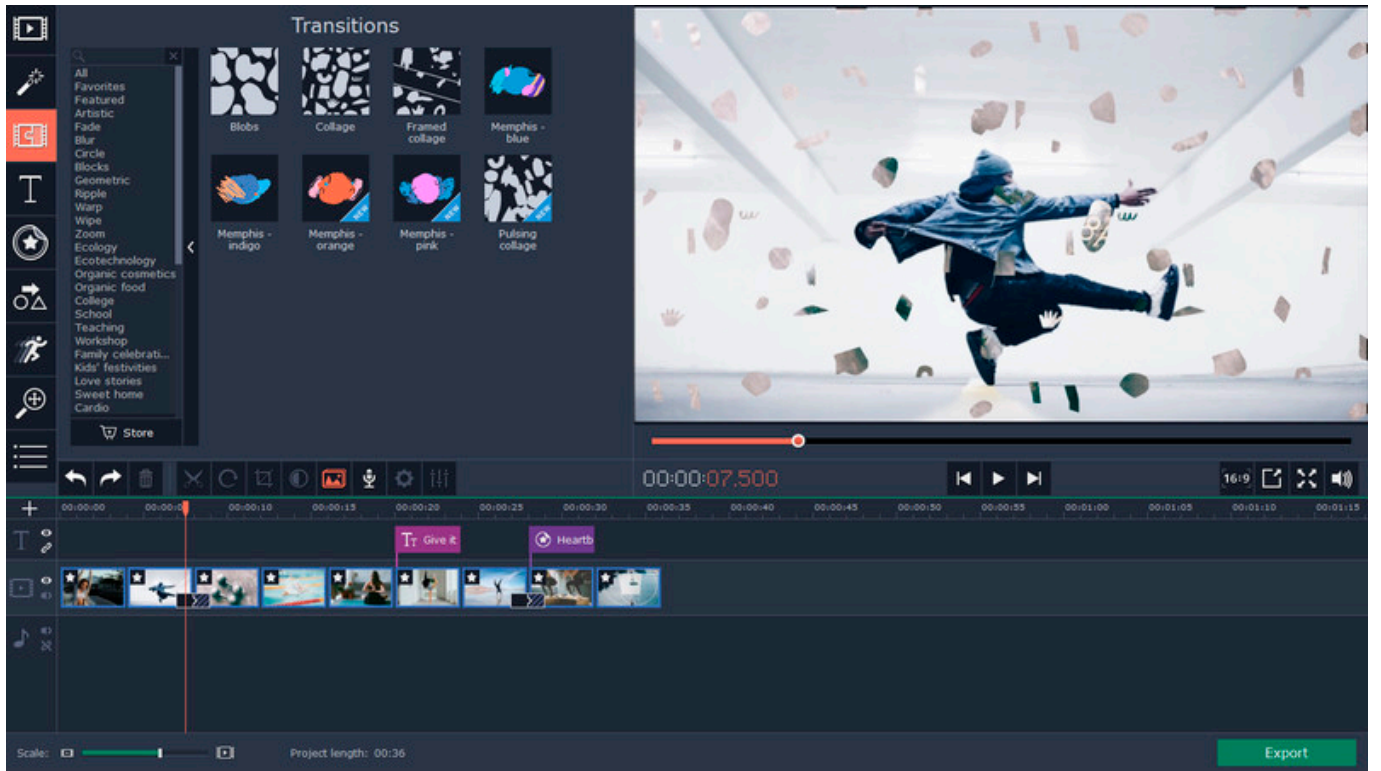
Transitions

All
Favorites
Featured
Artistic
Fade
Blur
Circle
Blocks
Geometric
Ripple
Warp
Wipe
Zoom
Ecology
Ecotechnology
Organic cosmetics
Organic food
College
School
Teaching
Workshop
Family celebrati...
Kids' festivities
Love stories
Sweet home
Cardio

Store

Blobs
Collage
Framed collage
Memphis - blue
Memphis - indigo
Memphis - orange
Memphis - pink
Pulsing collage

NEW
NEW
NEW

00:00:07.500

16:9

00:00:00 00:00:05 00:00:10 00:00:15 00:00:20 00:00:25 00:00:30 00:00:35 00:00:40 00:00:45 00:00:50 00:00:55 00:01:00 00:01:05 00:01:10 00:01:15

Give it
Heartb

Scale:
Project length: 00:36
Export